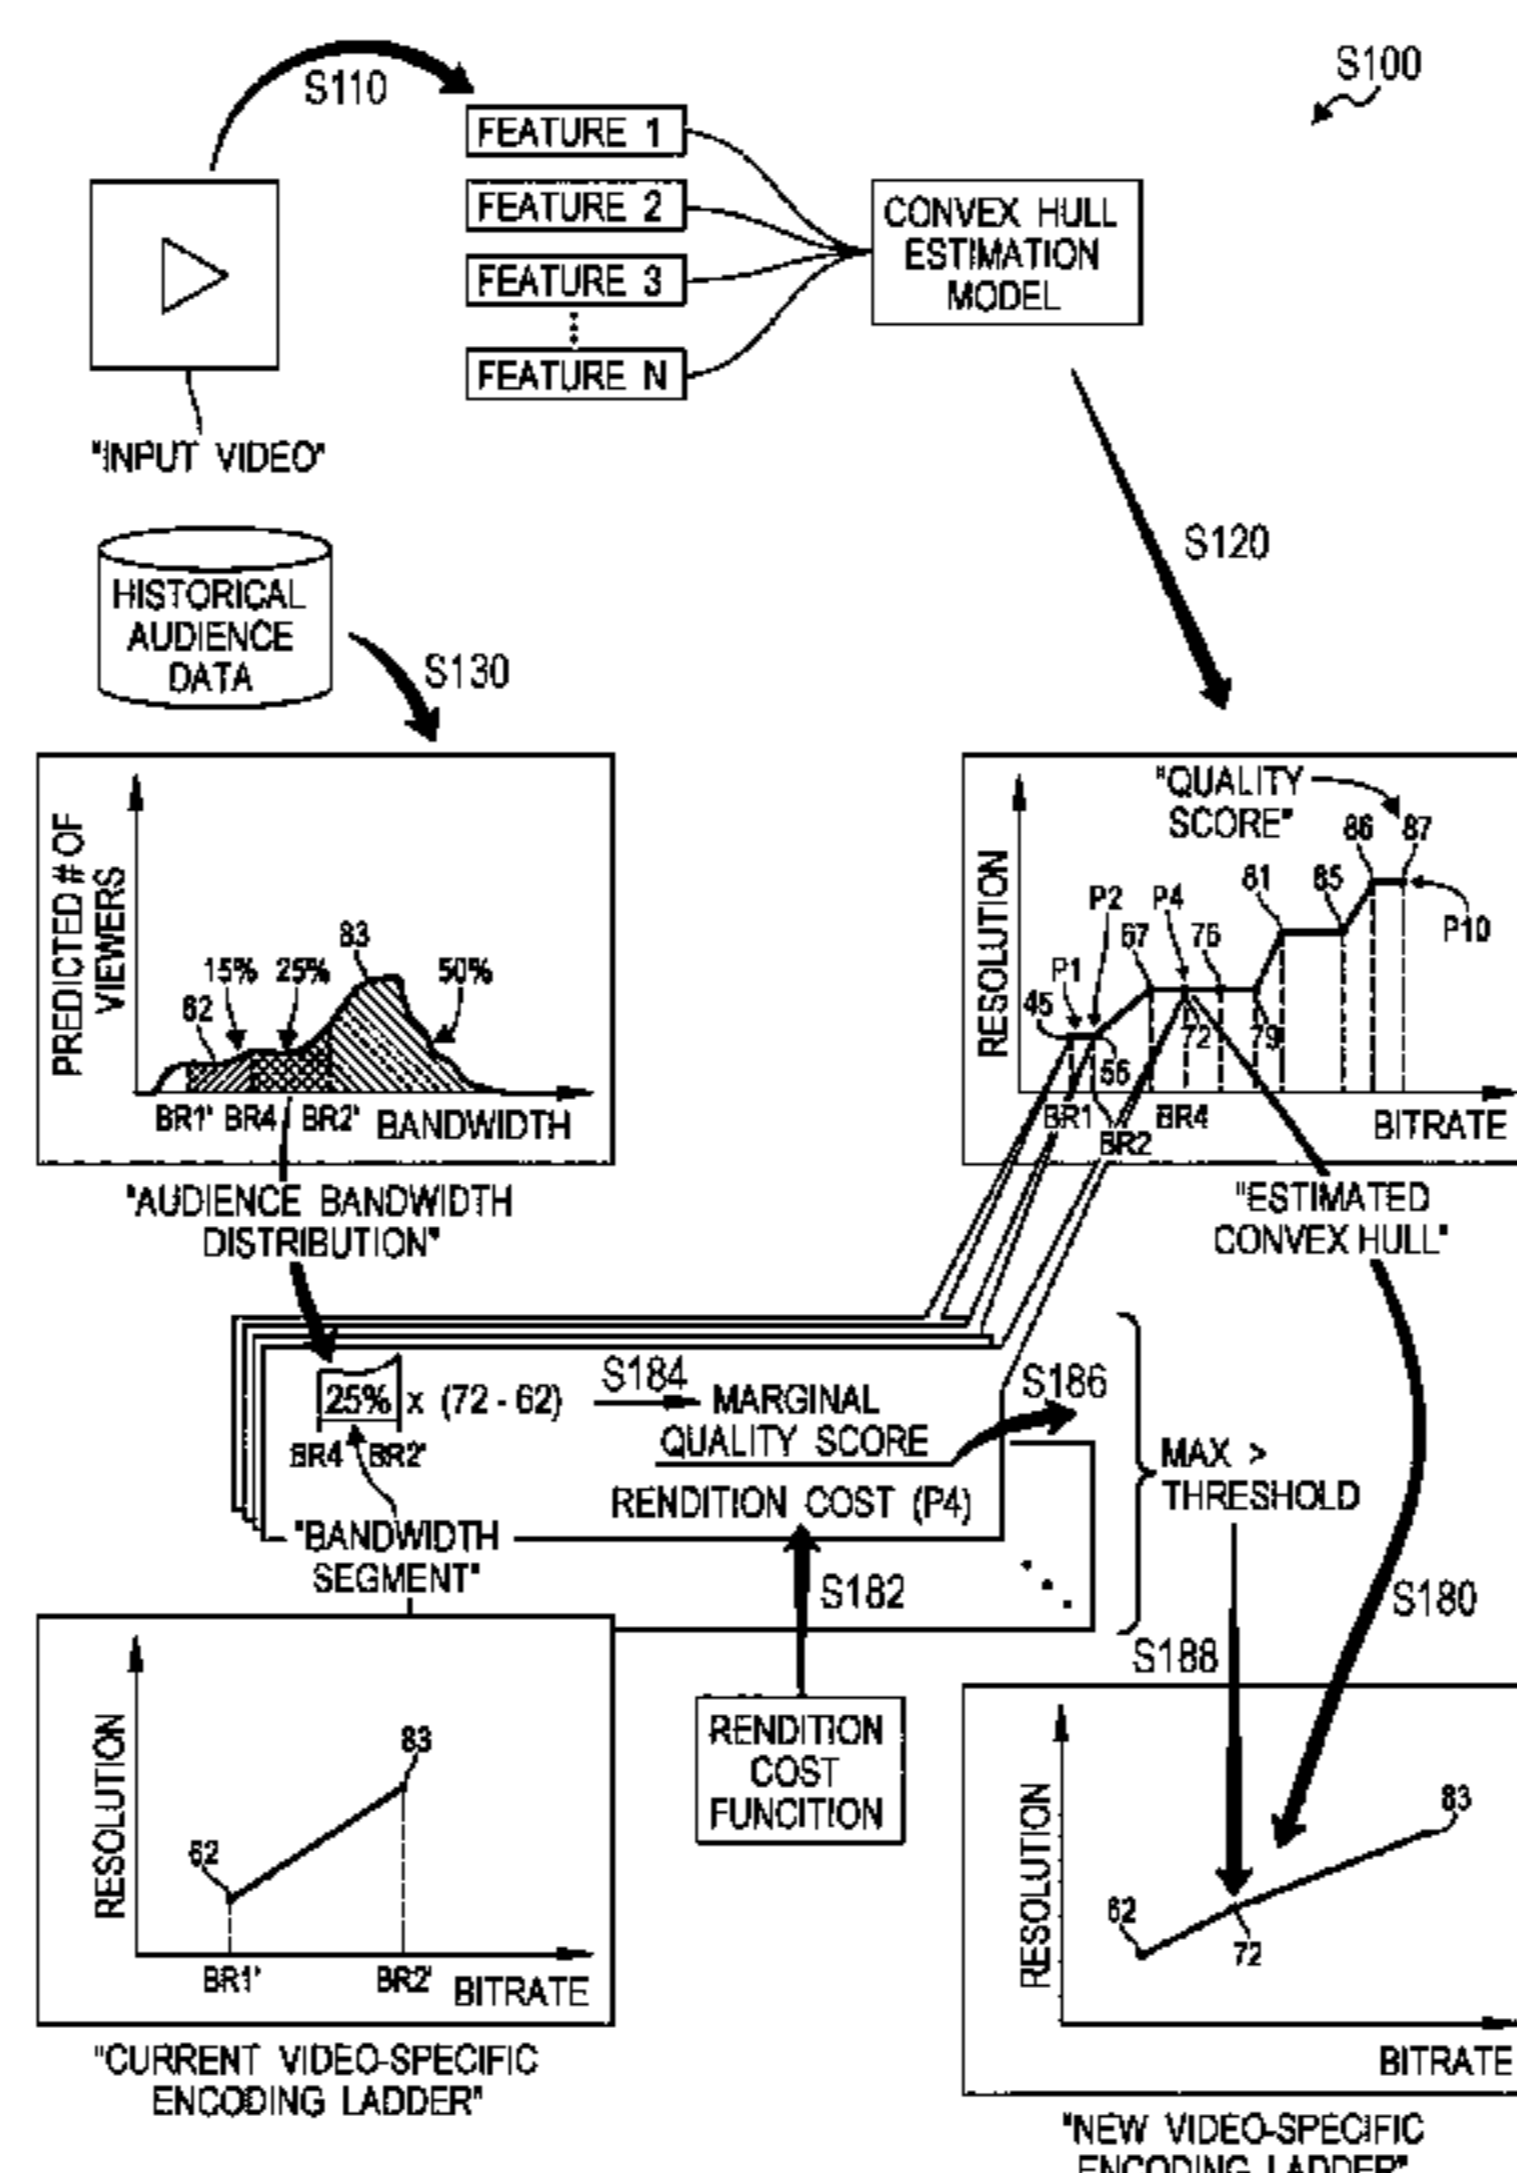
S100

S110

FEATURE 1
FEATURE 2
FEATURE 3
FEATURE N

CONVEX HULL ESTIMATION MODEL

"INPUT VIDEO"

S120

HISTORICAL AUDIENCE DATA

S130

PREDICTED # OF VIEWERS
15% 25% 83 50%
62
BR1' BR4 BR2' BANDWIDTH

"AUDIENCE BANDWIDTH DISTRIBUTION"

"QUALITY SCORE"
RESOLUTION
86 87
81 85
P2 P4
67 76
P1
45
72
79
56
P10
BR1 BR4
BR2
BITRATE

"ESTIMATED CONVEX HULL"

25% x (72 - 62)
BR4 BR2'
S184
MARGINAL QUALITY SCORE
S186
RENDITION COST (P4)
"BANDWIDTH SEGMENT"
S182
MAX > THRESHOLD
S180
S188

RESOLUTION
83
62
BR1' BR2' BITRATE

"CURRENT VIDEO-SPECIFIC ENCODING LADDER"

RENDITION COST FUNCITION

RESOLUTION
83
62
72
BITRATE

"NEW VIDEO-SPECIFIC ENCODING LADDER"